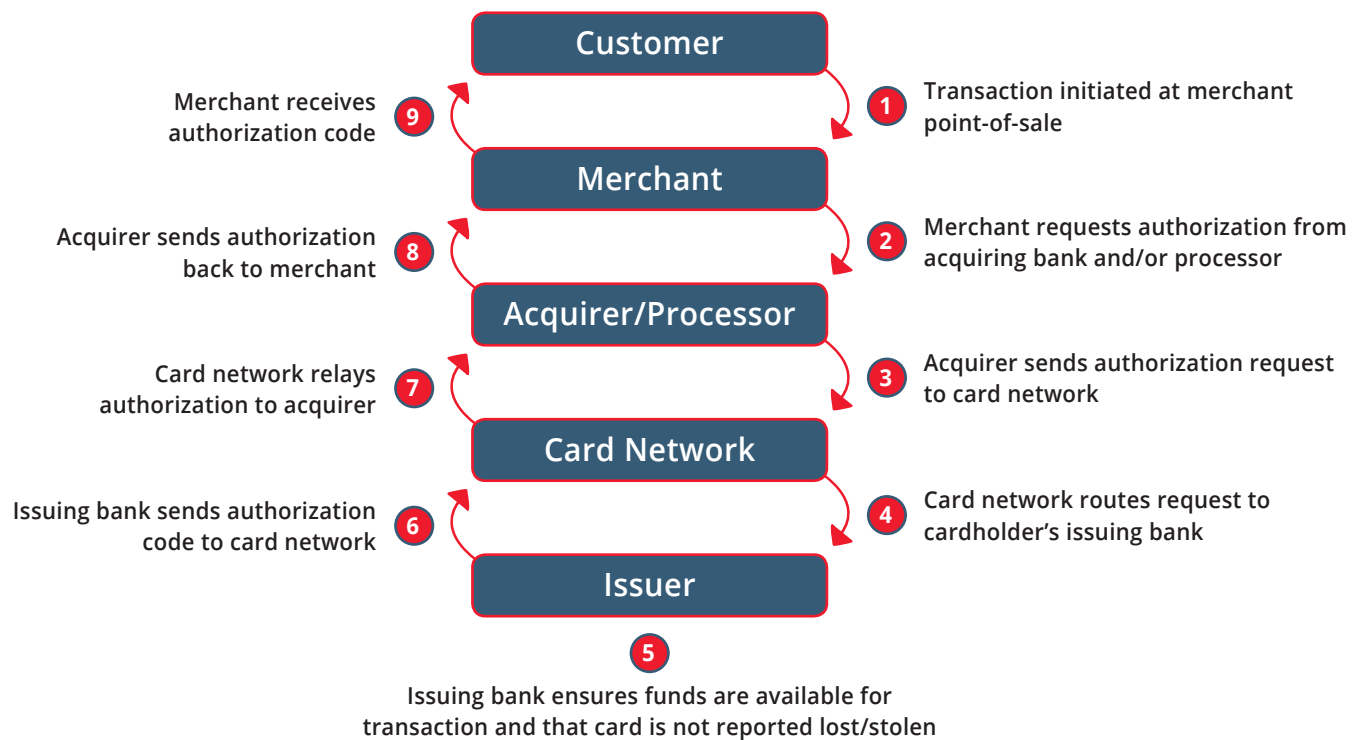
Customer

9 Merchant receives authorization code

1 Transaction initiated at merchant point-of-sale

Merchant

8 Acquirer sends authorization back to merchant

2 Merchant requests authorization from acquiring bank and/or processor

Acquirer/Processor

7 Card network relays authorization to acquirer

3 Acquirer sends authorization request to card network

Card Network

6 Issuing bank sends authorization code to card network

4 Card network routes request to cardholder's issuing bank

Issuer

5

Issuing bank ensures funds are available for transaction and that card is not reported lost/stolen